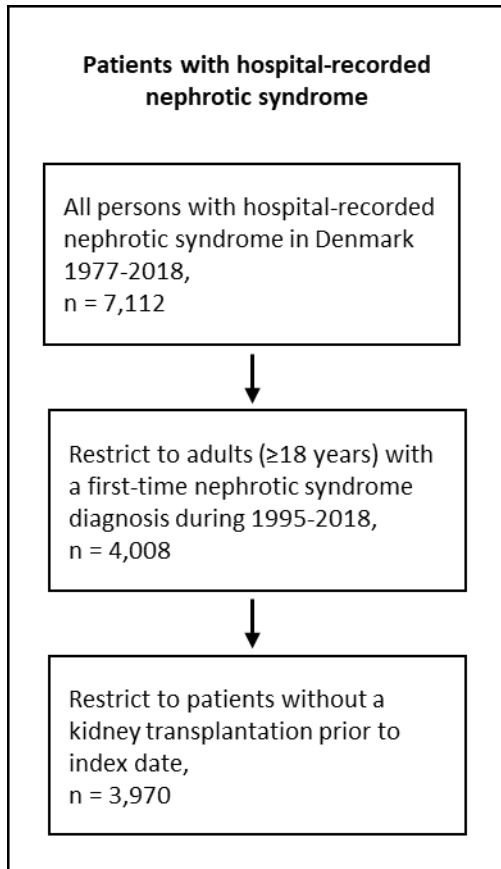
Patients with hospital-recorded nephrotic syndrome

All persons with hospital-recorded nephrotic syndrome in Denmark 1977-2018,
n = 7,112

Restrict to adults (≥18 years) with a first-time nephrotic syndrome diagnosis during 1995-2018,
n = 4,008

Restrict to patients without a kidney transplantation prior to index date,
n = 3,970